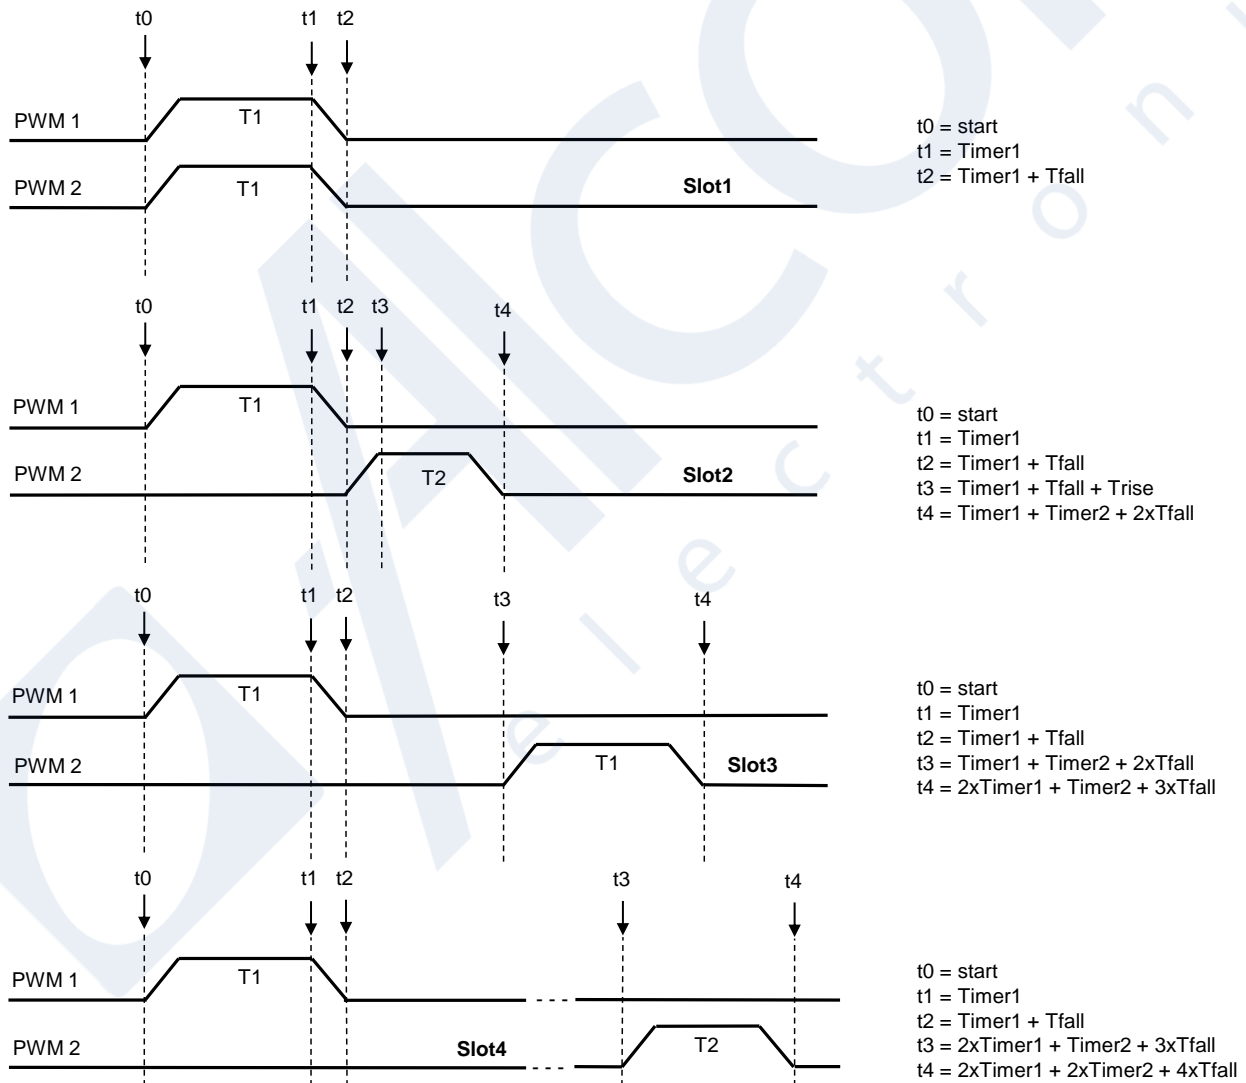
t0 t1 t2

PWM 1 T1

PWM 2 T1 **Slot1**

t0 = start
t1 = Timer1
t2 = Timer1 + Tfall

t0 t1 t2 t3 t4

PWM 1 T1

PWM 2 T2 **Slot2**

t0 = start
t1 = Timer1
t2 = Timer1 + Tfall
t3 = Timer1 + Tfall + Trise
t4 = Timer1 + Timer2 + 2xTfall

t0 t1 t2 t3 t4

PWM 1 T1

PWM 2 T1 **Slot3**

t0 = start
t1 = Timer1
t2 = Timer1 + Tfall
t3 = Timer1 + Timer2 + 2xTfall
t4 = 2xTimer1 + Timer2 + 3xTfall

t0 t1 t2 t3 t4

PWM 1 T1

PWM 2 **Slot4** T2

t0 = start
t1 = Timer1
t2 = Timer1 + Tfall
t3 = 2xTimer1 + Timer2 + 3xTfall
t4 = 2xTimer1 + 2xTimer2 + 4xTfall